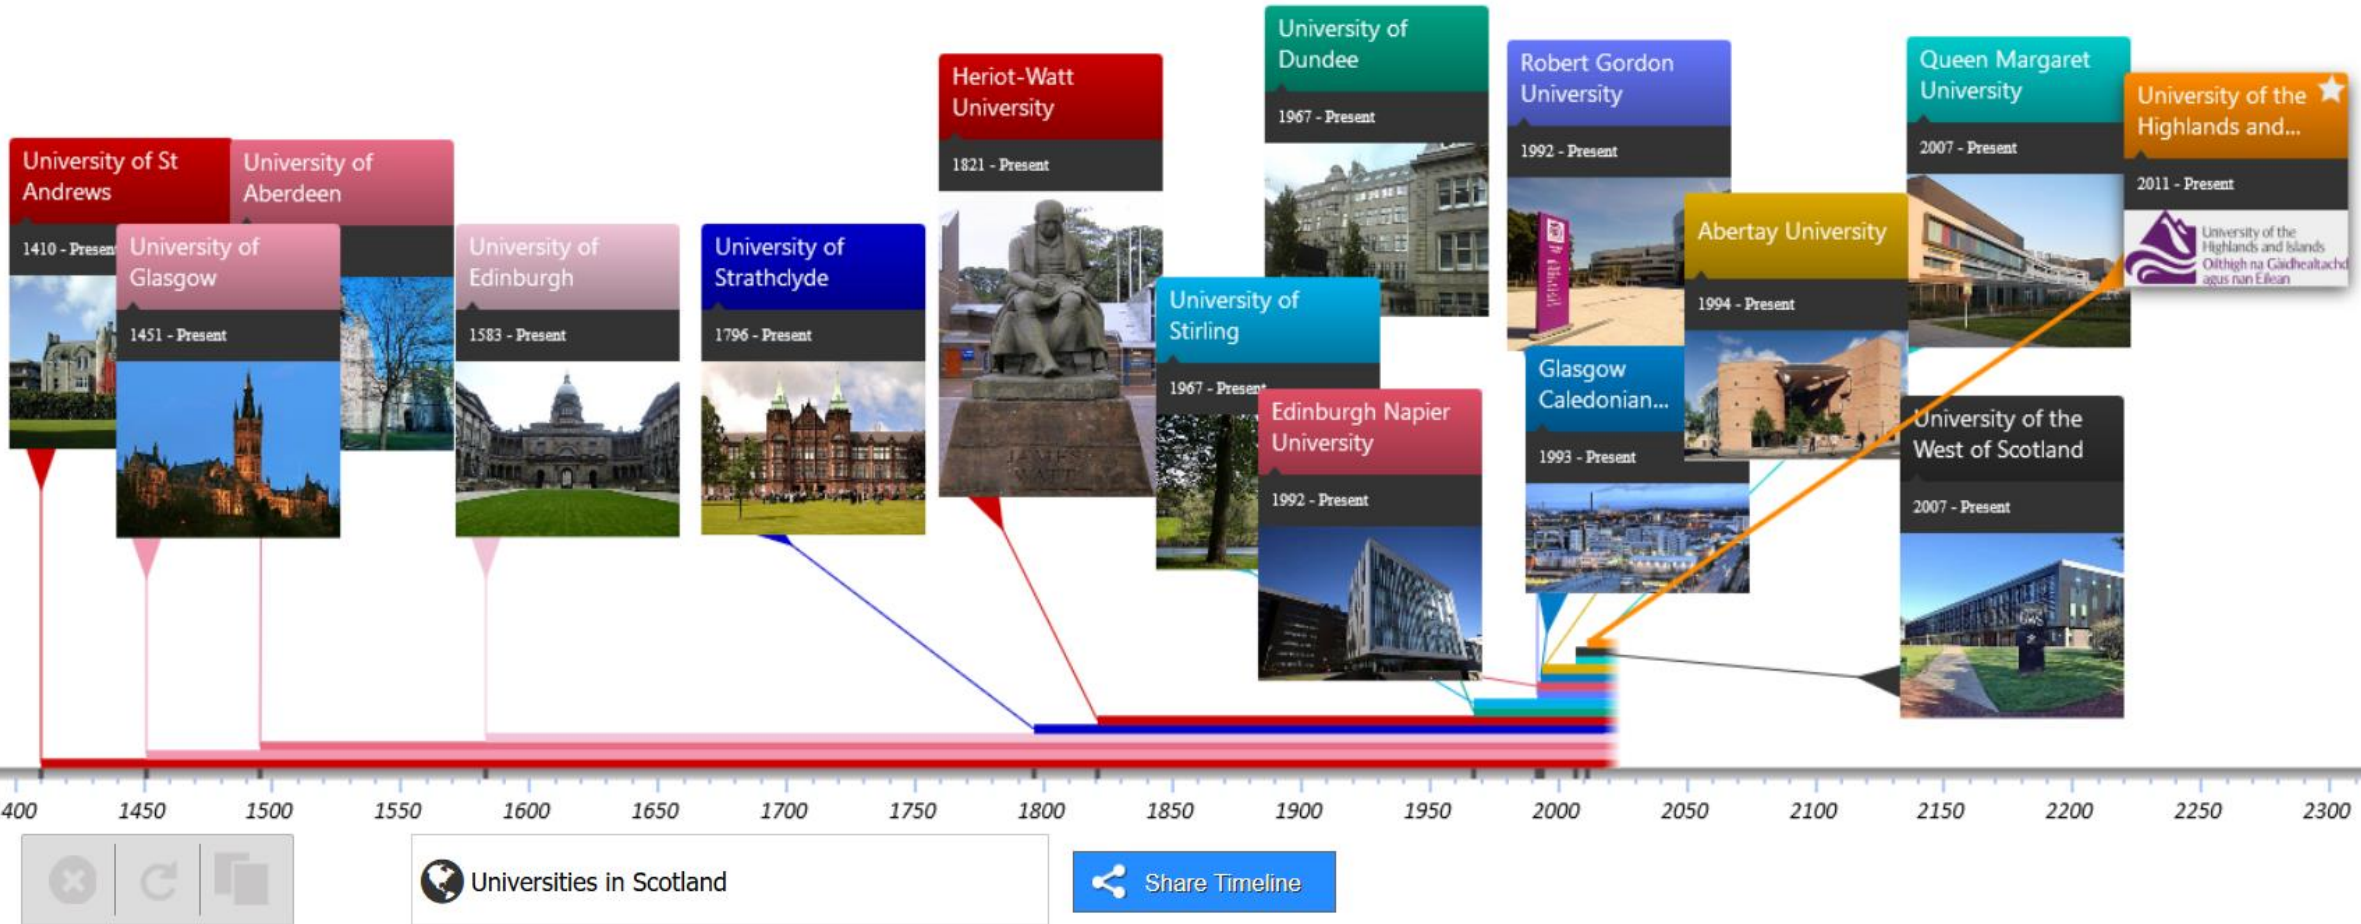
University of St Andrews

1410 - Present

University of Aberdeen

University of Glasgow

1451 - Present

University of Edinburgh

1583 - Present

University of Strathclyde

1796 - Present

Heriot-Watt University

1821 - Present

JAMES WATT

University of Dundee

1967 - Present

University of Stirling

1967 - Present

Edinburgh Napier University

1992 - Present

Robert Gordon University

1992 - Present

Glasgow Caledonian...

1993 - Present

Abertay University

1994 - Present

Queen Margaret University

2007 - Present

University of the West of Scotland

2007 - Present

University of the Highlands and...

2011 - Present

University of the Highlands and Islands
Oilthigh na Gàidhealtachd agus nan Eilean

400 1450 1500 1550 1600 1650 1700 1750 1800 1850 1900 1950 2000 2050 2100 2150 2200 2250 2300

Universities in Scotland

Share Timeline